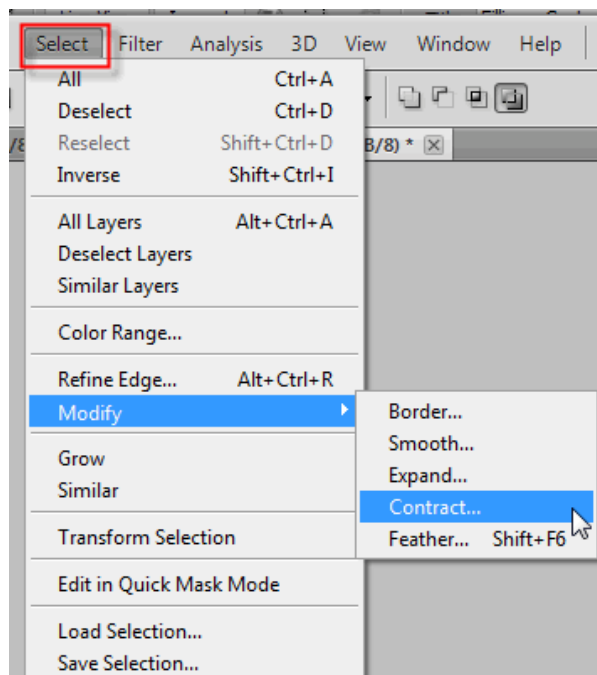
Select Filter Analysis 3D View Window Help

All Ctrl+A
Deselect Ctrl+D
Reselect Shift+Ctrl+D
Inverse Shift+Ctrl+I

All Layers Alt+Ctrl+A
Deselect Layers
Similar Layers

Color Range...

Refine Edge... Alt+Ctrl+R
Modify

Grow
Similar

Transform Selection

Edit in Quick Mask Mode

Load Selection...
Save Selection...

Border...
Smooth...
Expand...
Contract...
Feather... Shift+F6

/8
B/8) *